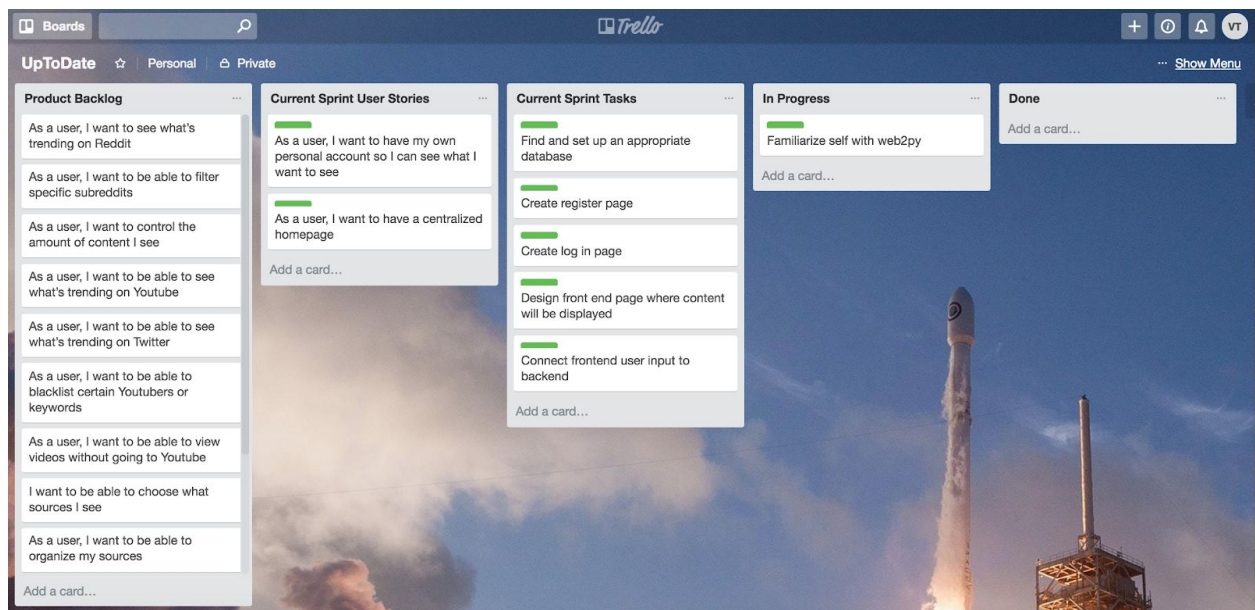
Boards

Trello

VT

UpToDate ☆ Personal Private

··· Show Menu

Product Backlog ···

As a user, I want to see what's trending on Reddit

As a user, I want to be able to filter specific subreddits

As a user, I want to control the amount of content I see

As a user, I want to be able to see what's trending on Youtube

As a user, I want to be able to see what's trending on Twitter

As a user, I want to be able to blacklist certain Youtubers or keywords

As a user, I want to be able to view videos without going to Youtube

I want to be able to choose what sources I see

As a user, I want to be able to organize my sources

Add a card…

Current Sprint User Stories ···

As a user, I want to have my own personal account so I can see what I want to see

As a user, I want to have a centralized homepage

Add a card…

Current Sprint Tasks ···

Find and set up an appropriate database

Create register page

Create log in page

Design front end page where content will be displayed

Connect frontend user input to backend

Add a card…

In Progress ···

Familiarize self with web2py

Add a card…

Done ···

Add a card…